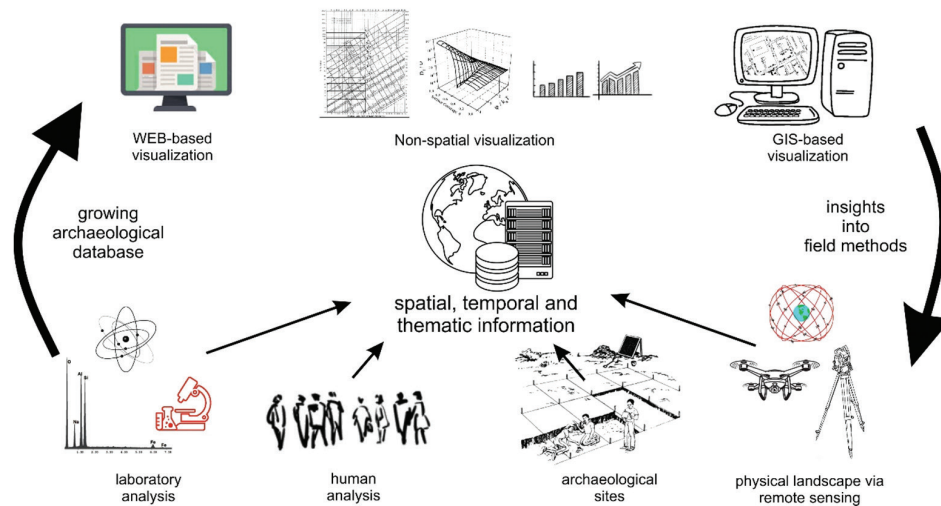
WEB-based visualization

Non-spatial visualization

GIS-based visualization

growing archaeological database

insights into field methods

spatial, temporal and thematic information

laboratory analysis

human analysis

archaeological sites

physical landscape via remote sensing